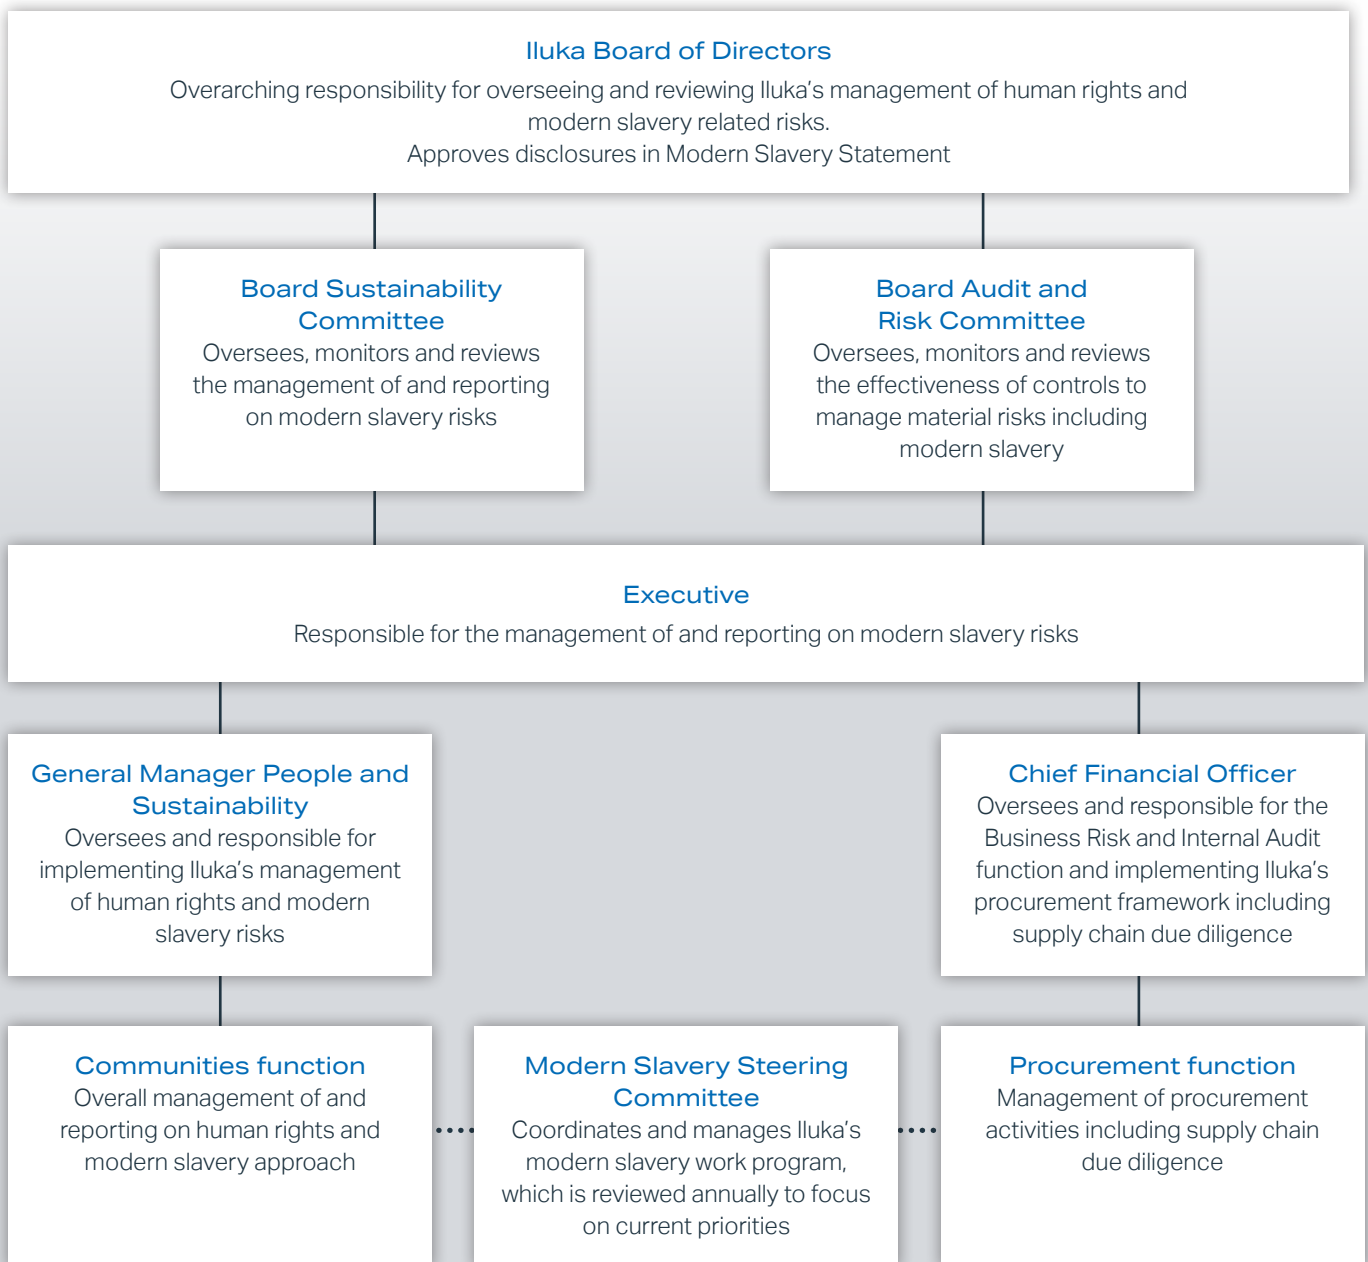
Iluka Board of Directors
Overarching responsibility for overseeing and reviewing Iluka's management of human rights and modern slavery related risks.
Approves disclosures in Modern Slavery Statement

Board Sustainability Committee
Oversees, monitors and reviews the management of and reporting on modern slavery risks

Board Audit and Risk Committee
Oversees, monitors and reviews the effectiveness of controls to manage material risks including modern slavery

Executive
Responsible for the management of and reporting on modern slavery risks

General Manager People and Sustainability
Oversees and responsible for implementing Iluka's management of human rights and modern slavery risks

Chief Financial Officer
Oversees and responsible for the Business Risk and Internal Audit function and implementing Iluka's procurement framework including supply chain due diligence

Communities function
Overall management of and reporting on human rights and modern slavery approach

Modern Slavery Steering Committee
Coordinates and manages Iluka's modern slavery work program, which is reviewed annually to focus on current priorities

Procurement function
Management of procurement activities including supply chain due diligence